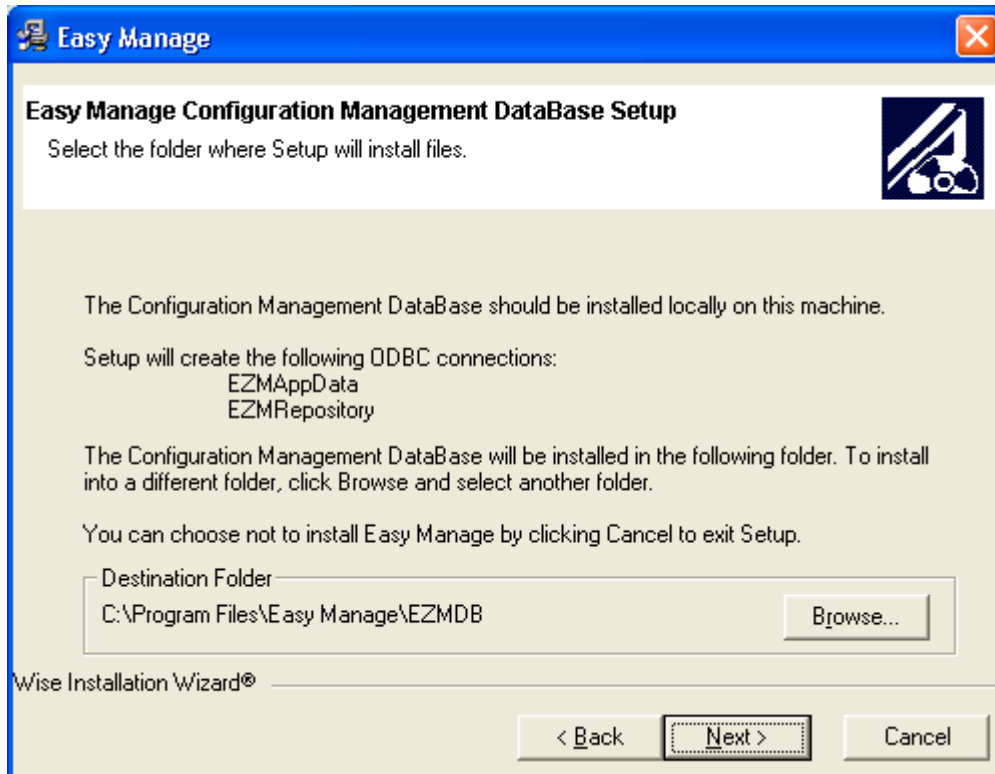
Easy Manage

Easy Manage Configuration Management DataBase Setup

Select the folder where Setup will install files.

The Configuration Management DataBase should be installed locally on this machine.

Setup will create the following ODBC connections:
EZMAppData
EZMRepository

The Configuration Management DataBase will be installed in the following folder. To install into a different folder, click Browse and select another folder.

You can choose not to install Easy Manage by clicking Cancel to exit Setup.

Destination Folder

C:\Program Files\Easy Manage\EZMDB

Browse...

Wise Installation Wizard®

< Back

Next >

Cancel